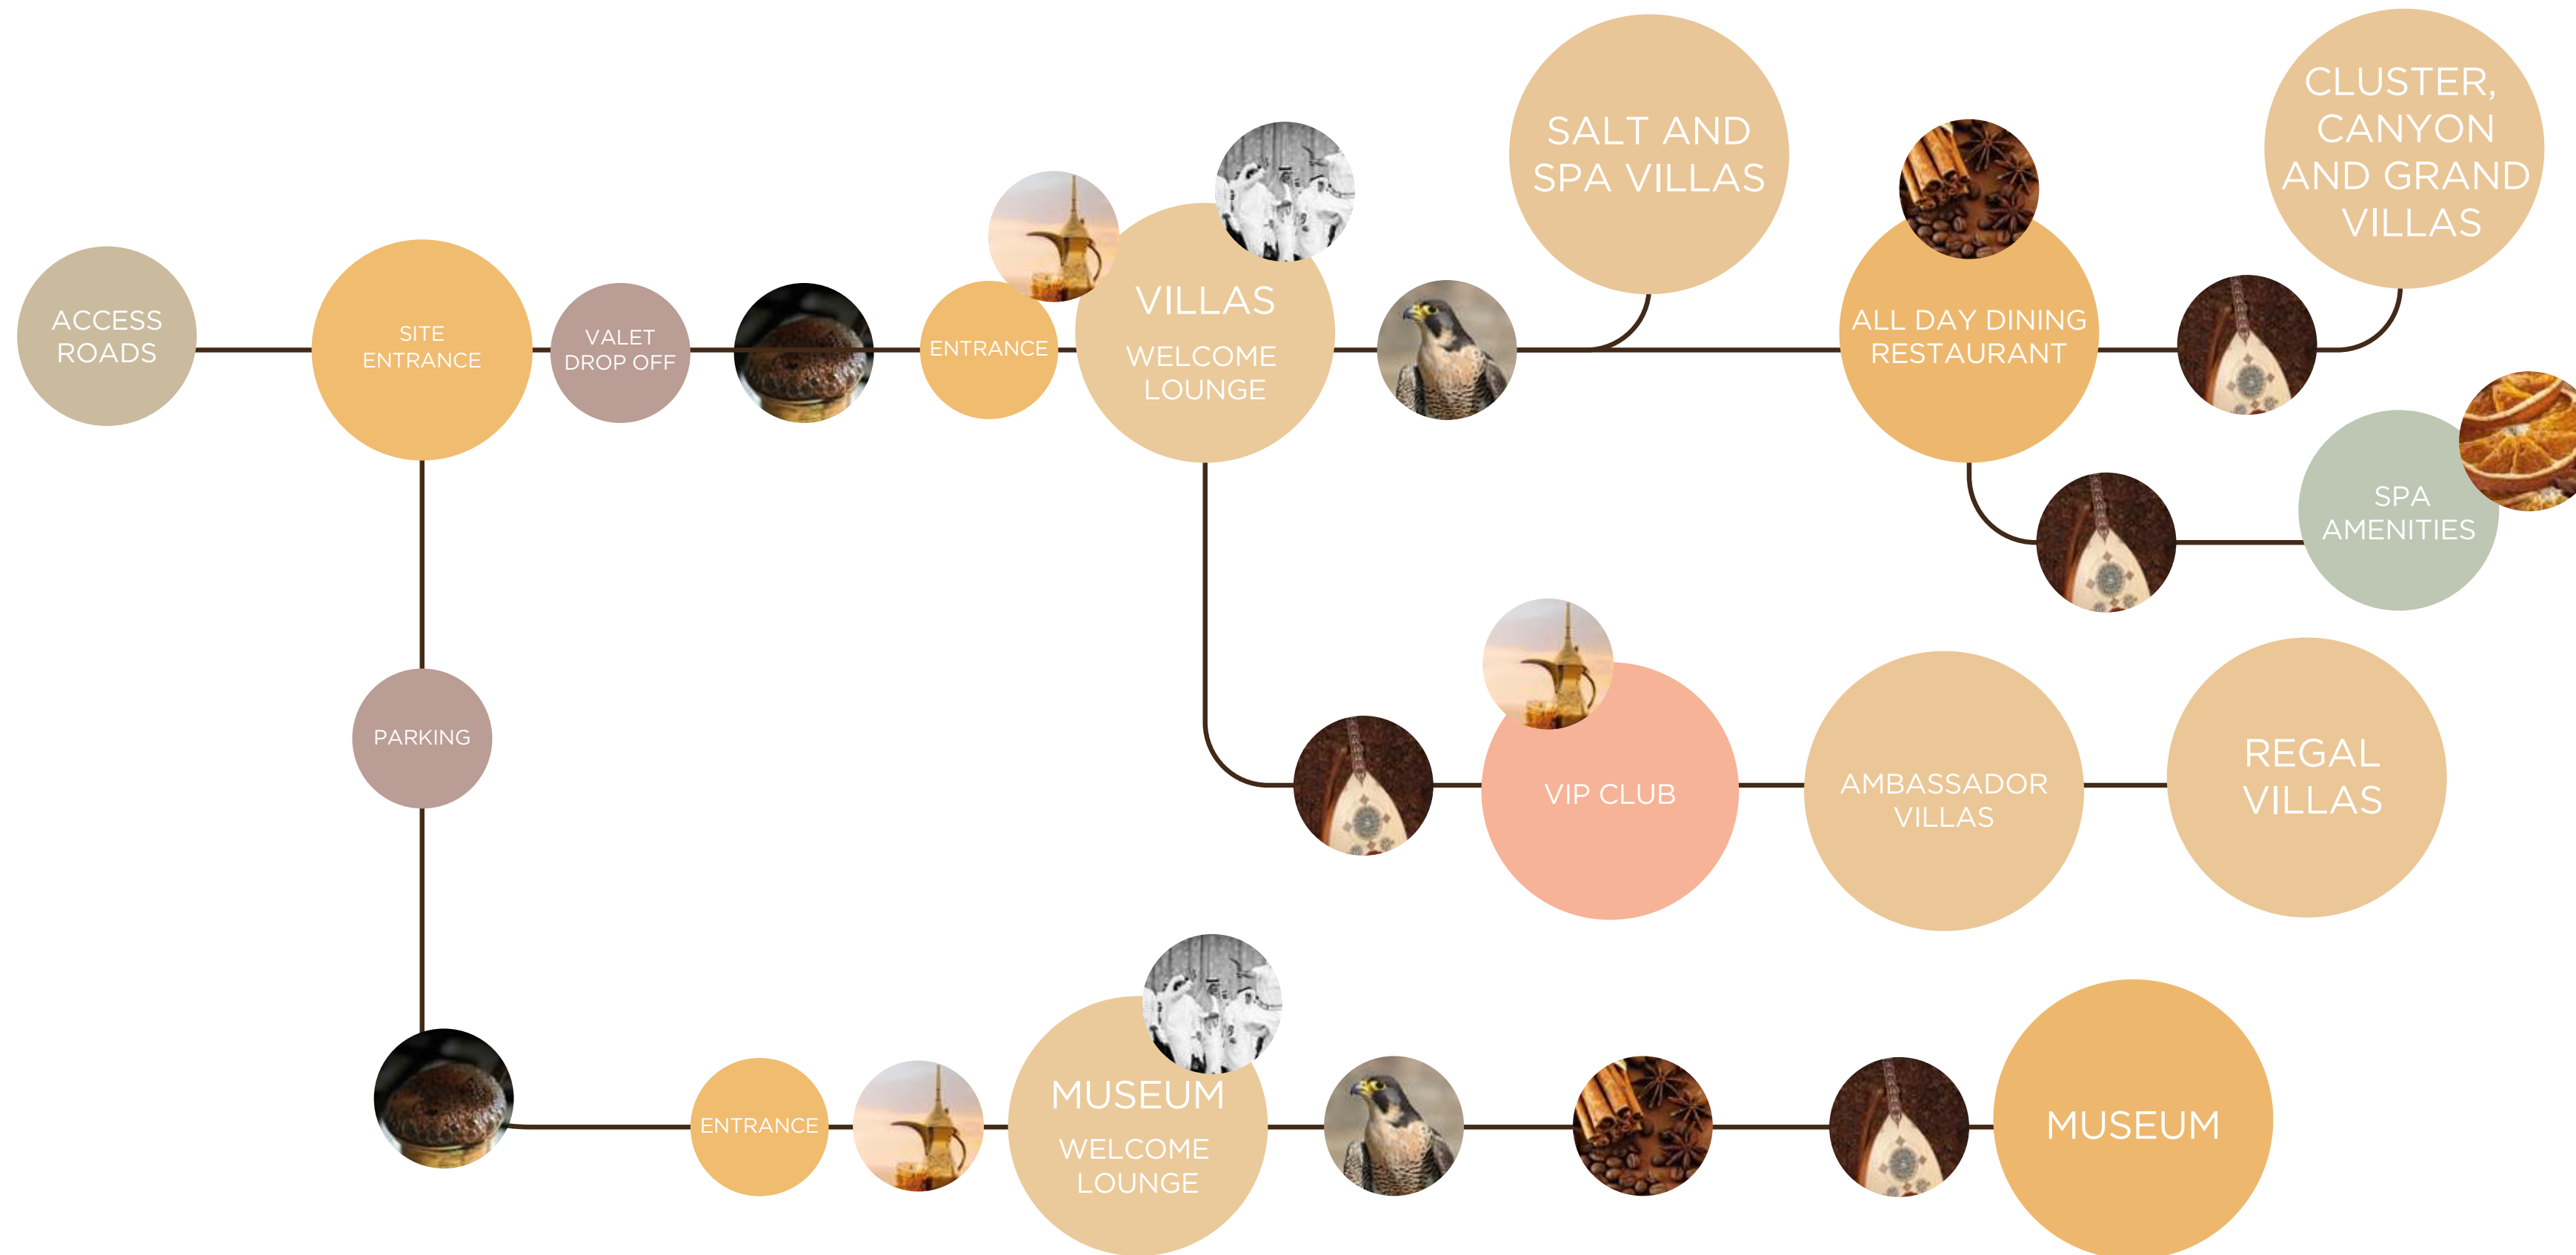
ACCESS ROADS

SITE ENTRANCE

VALET DROP OFF

ENTRANCE

VILLAS

WELCOME LOUNGE

SALT AND SPA VILLAS

ALL DAY DINING RESTAURANT

CLUSTER, CANYON AND GRAND VILLAS

SPA AMENITIES

PARKING

VIP CLUB

AMBASSADOR VILLAS

REGAL VILLAS

ENTRANCE

MUSEUM

WELCOME LOUNGE

MUSEUM